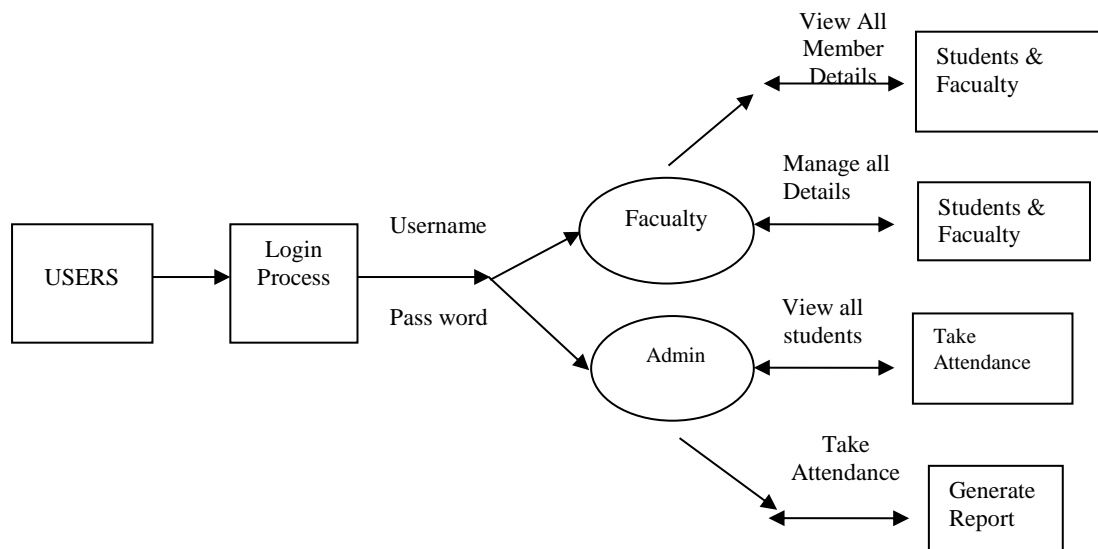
USERS

Login Process

Username

Pass word

Facualty

Admin

View All Member Details

Students & Facualty

Manage all Details

Students & Facualty

View all students

Take Attendance

Take Attendance

Generate Report